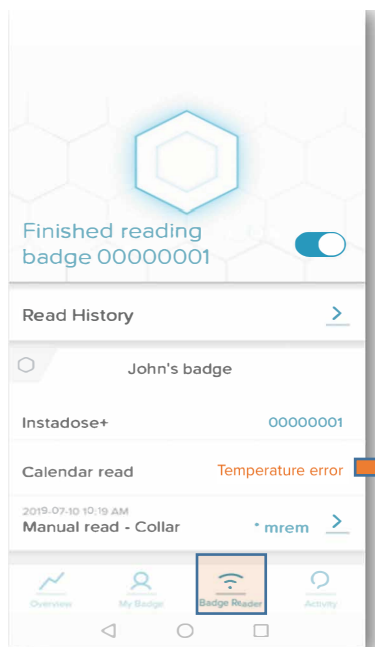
Finished reading badge 00000001

Read History

John's badge

Instadose+ 00000001

Calendar read Temperature error

2019-07-10 10:19 AM
Manual read - Collar * mrem

Overview
My Badge
Badge Reader
Activity